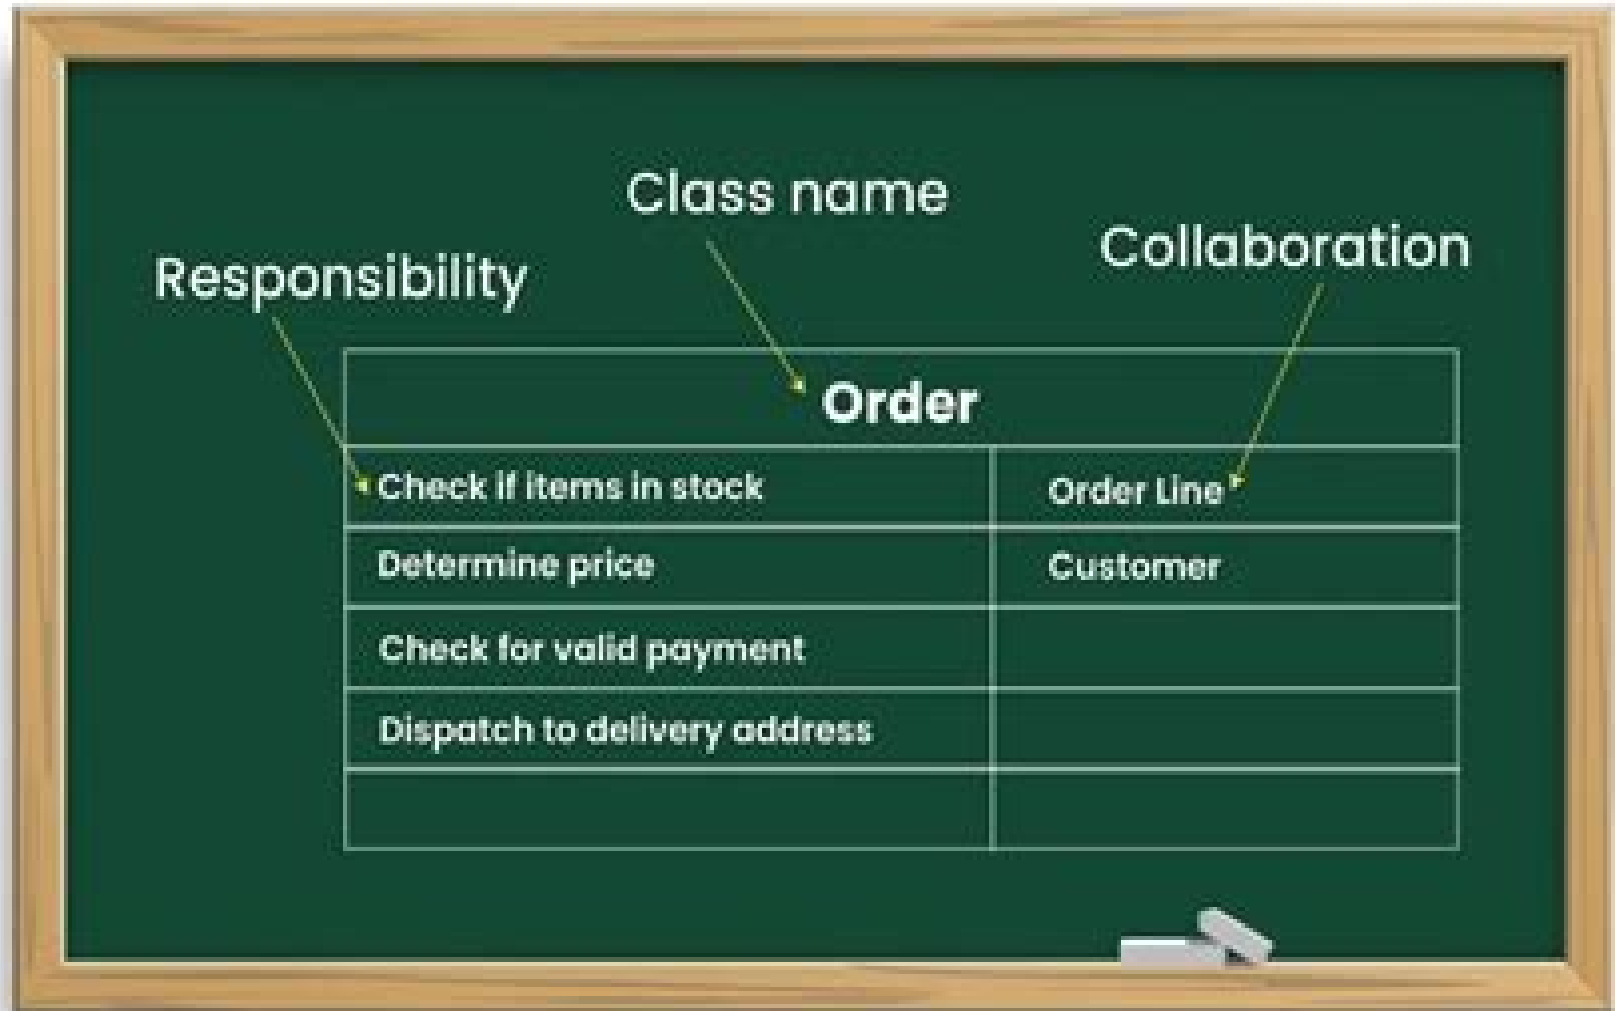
Class name

Responsibility

Collaboration

| Order | |
|---|---|
| Check if items in stock | Order Line |
| Determine price | Customer |
| Check for valid payment | |
| Dispatch to delivery address | |
| | |